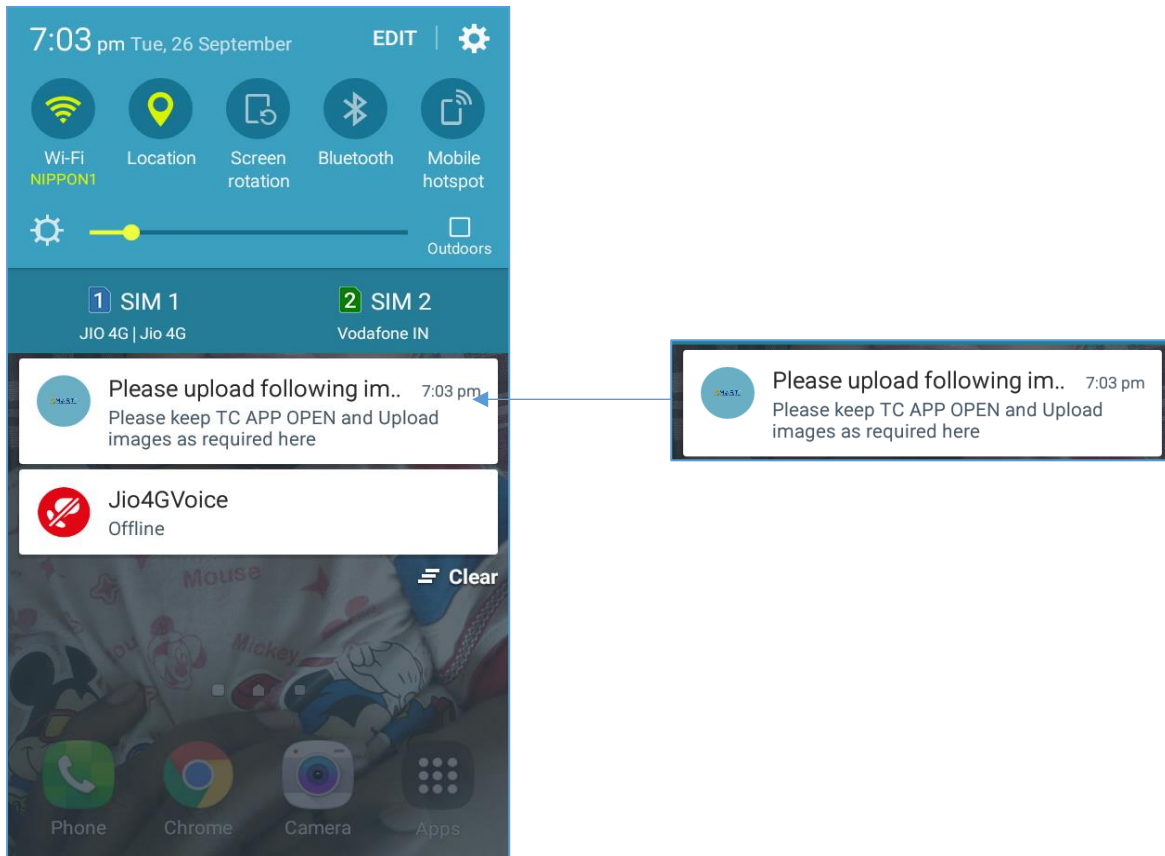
7:03 pm Tue, 26 September

EDIT

Wi-Fi
NIPPON1

Location

Screen rotation

Bluetooth

Mobile hotspot

Outdoors

1 SIM 1
JIO 4G | Jio 4G

2 SIM 2
Vodafone IN

Please upload following im.. 7:03 pm
Please keep TC APP OPEN and Upload images as required here

Jio4GVoice
Offline

Clear

Mouse

Mickey

Phone

Chrome

Camera

Apps

Please upload following im.. 7:03 pm
Please keep TC APP OPEN and Upload images as required here